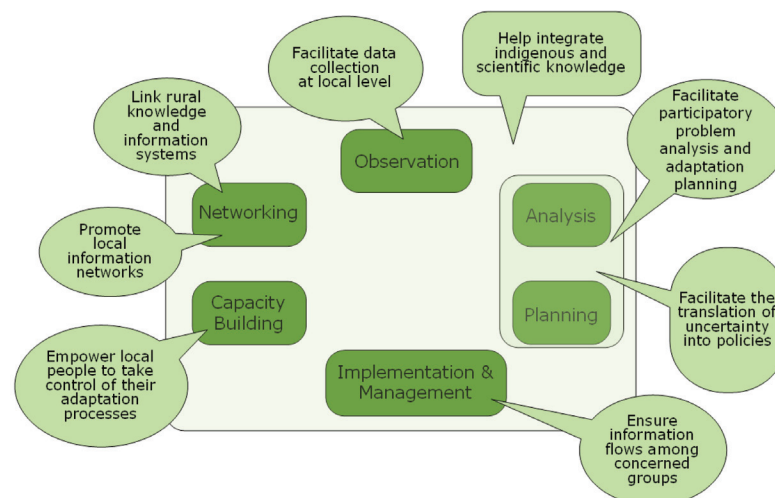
Facilitate data collection at local level

Help integrate indigenous and scientific knowledge

Link rural knowledge and information systems

Observation

Facilitate participatory problem analysis and adaptation planning

Networking

Analysis

Promote local information networks

Planning

Facilitate the translation of uncertainty into policies

Capacity Building

Empower local people to take control of their adaptation processes

Implementation & Management

Ensure information flows among concerned groups